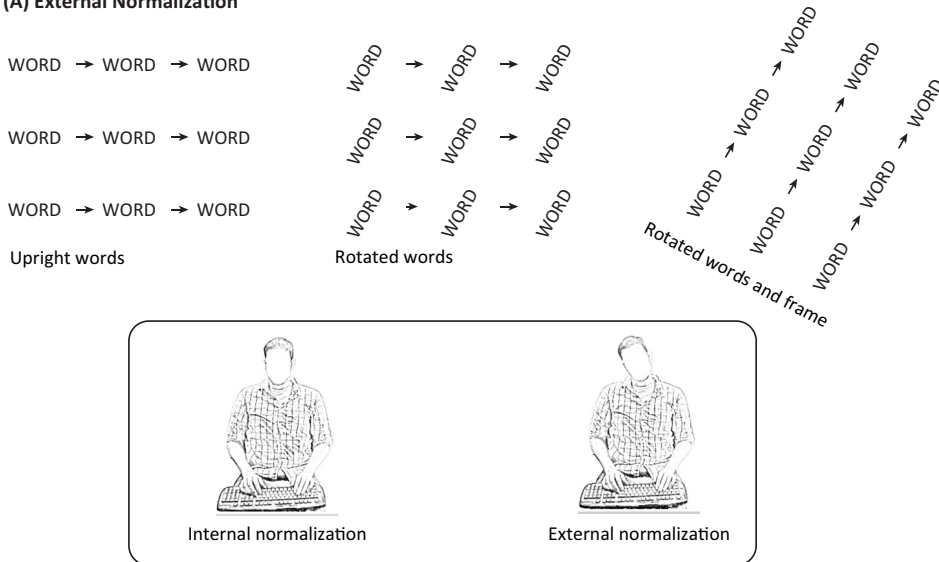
(A) External Normalization

WORD → WORD → WORD

WORD → WORD → WORD

WORD → WORD → WORD

Upright words

WORD → WORD → WORD

WORD → WORD → WORD

WORD → WORD → WORD

Rotated words

WORD → WORD → WORD

WORD → WORD → WORD

WORD → WORD → WORD

Rotated words and frame

Internal normalization

External normalization